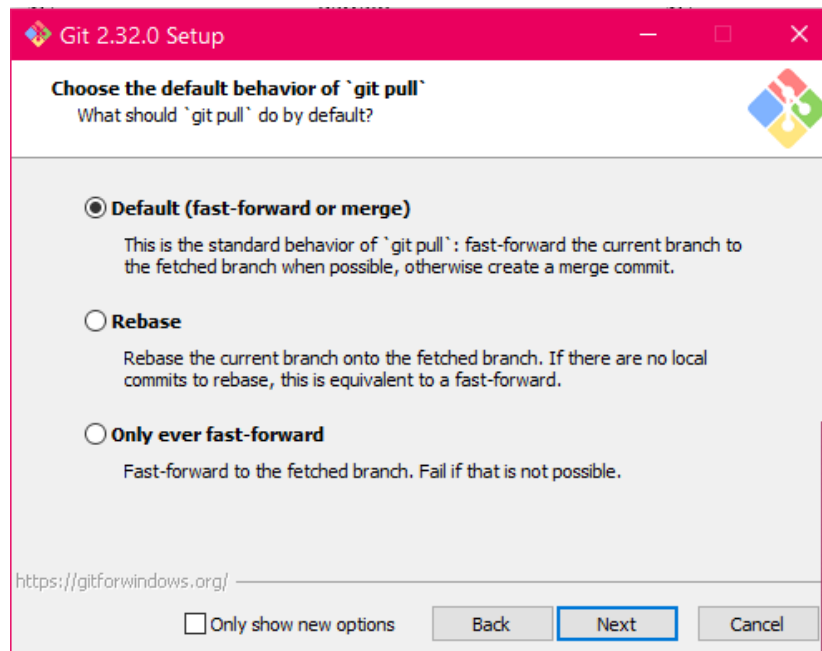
Git 2.32.0 Setup

Choose the default behavior of `git pull`
What should `git pull` do by default?

Default (fast-forward or merge)
This is the standard behavior of `git pull`: fast-forward the current branch to the fetched branch when possible, otherwise create a merge commit.

Rebase
Rebase the current branch onto the fetched branch. If there are no local commits to rebase, this is equivalent to a fast-forward.

Only ever fast-forward
Fast-forward to the fetched branch. Fail if that is not possible.

https://gitforwindows.org/

Only show new options
Back
Next
Cancel